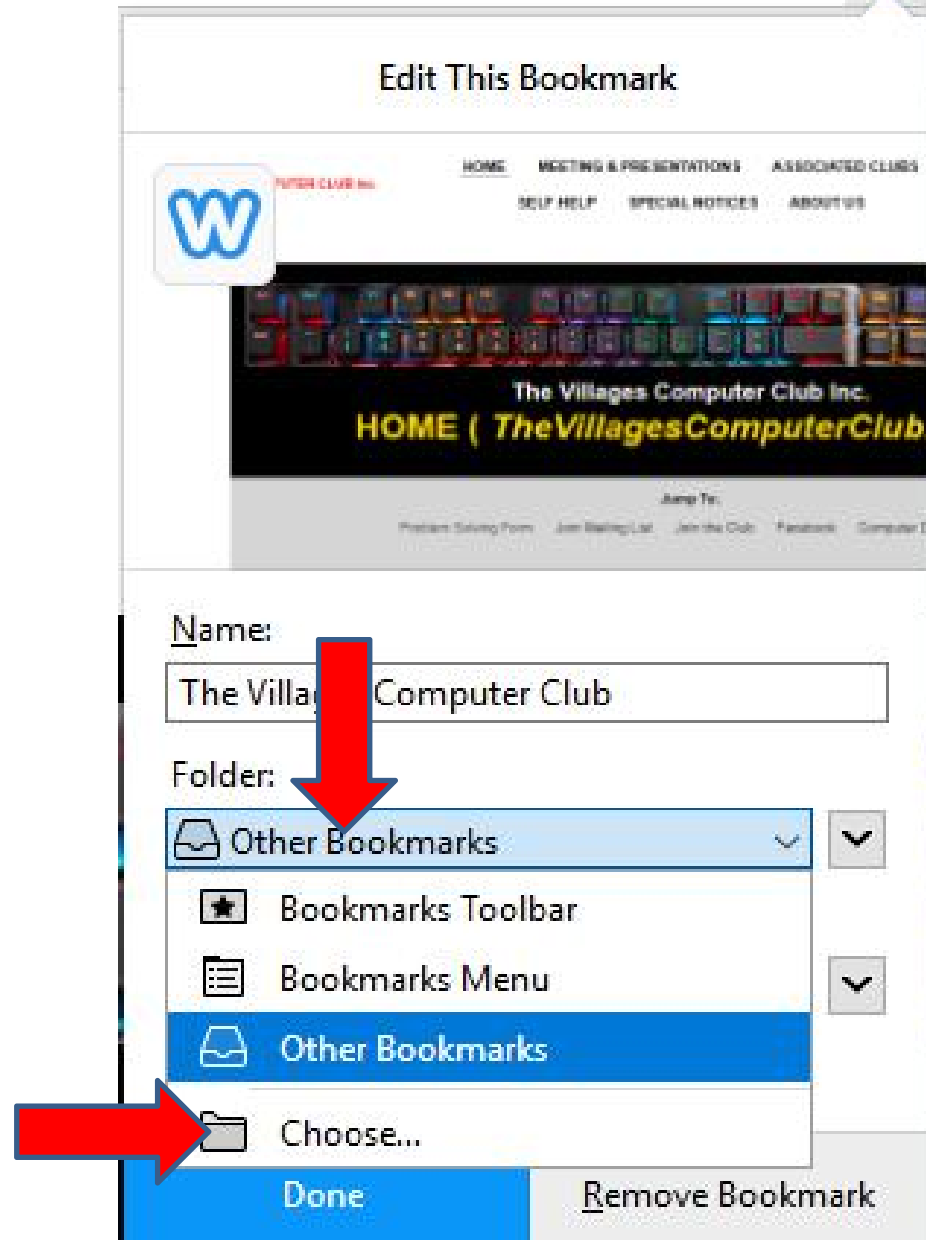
Edit This Bookmark

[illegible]PUTER CLUB Inc.

HOME MEETING & PRESENTATIONS ASSOCIATED CLUBS
SELF HELP SPECIAL NOTICES ABOUT US

The Villages Computer Club Inc.
HOME ( TheVillagesComputerClub

Jump To:
Problem Solving Form Join Mailing List Join the Club Facebook Computer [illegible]

Name:
The Villag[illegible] Computer Club

Folder:
Other Bookmarks

Bookmarks Toolbar
Bookmarks Menu
Other Bookmarks
Choose...

Done
Remove Bookmark